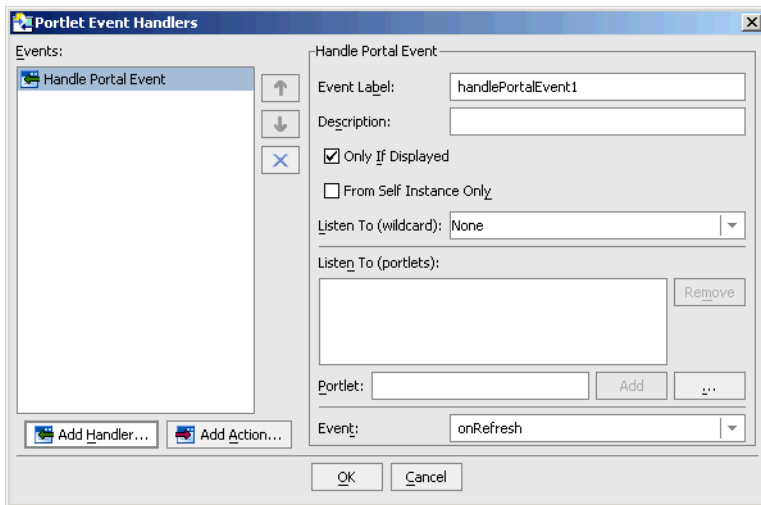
Portlet Event Handlers

Events:

Handle Portal Event

Add Handler...

Add Action...

Handle Portal Event

Event Label: handlePortalEvent1

Description:

Only If Displayed

From Self Instance Only

Listen To (wildcard): None

Listen To (portlets):

Remove

Portlet:

Add

...

Event: onRefresh

OK

Cancel